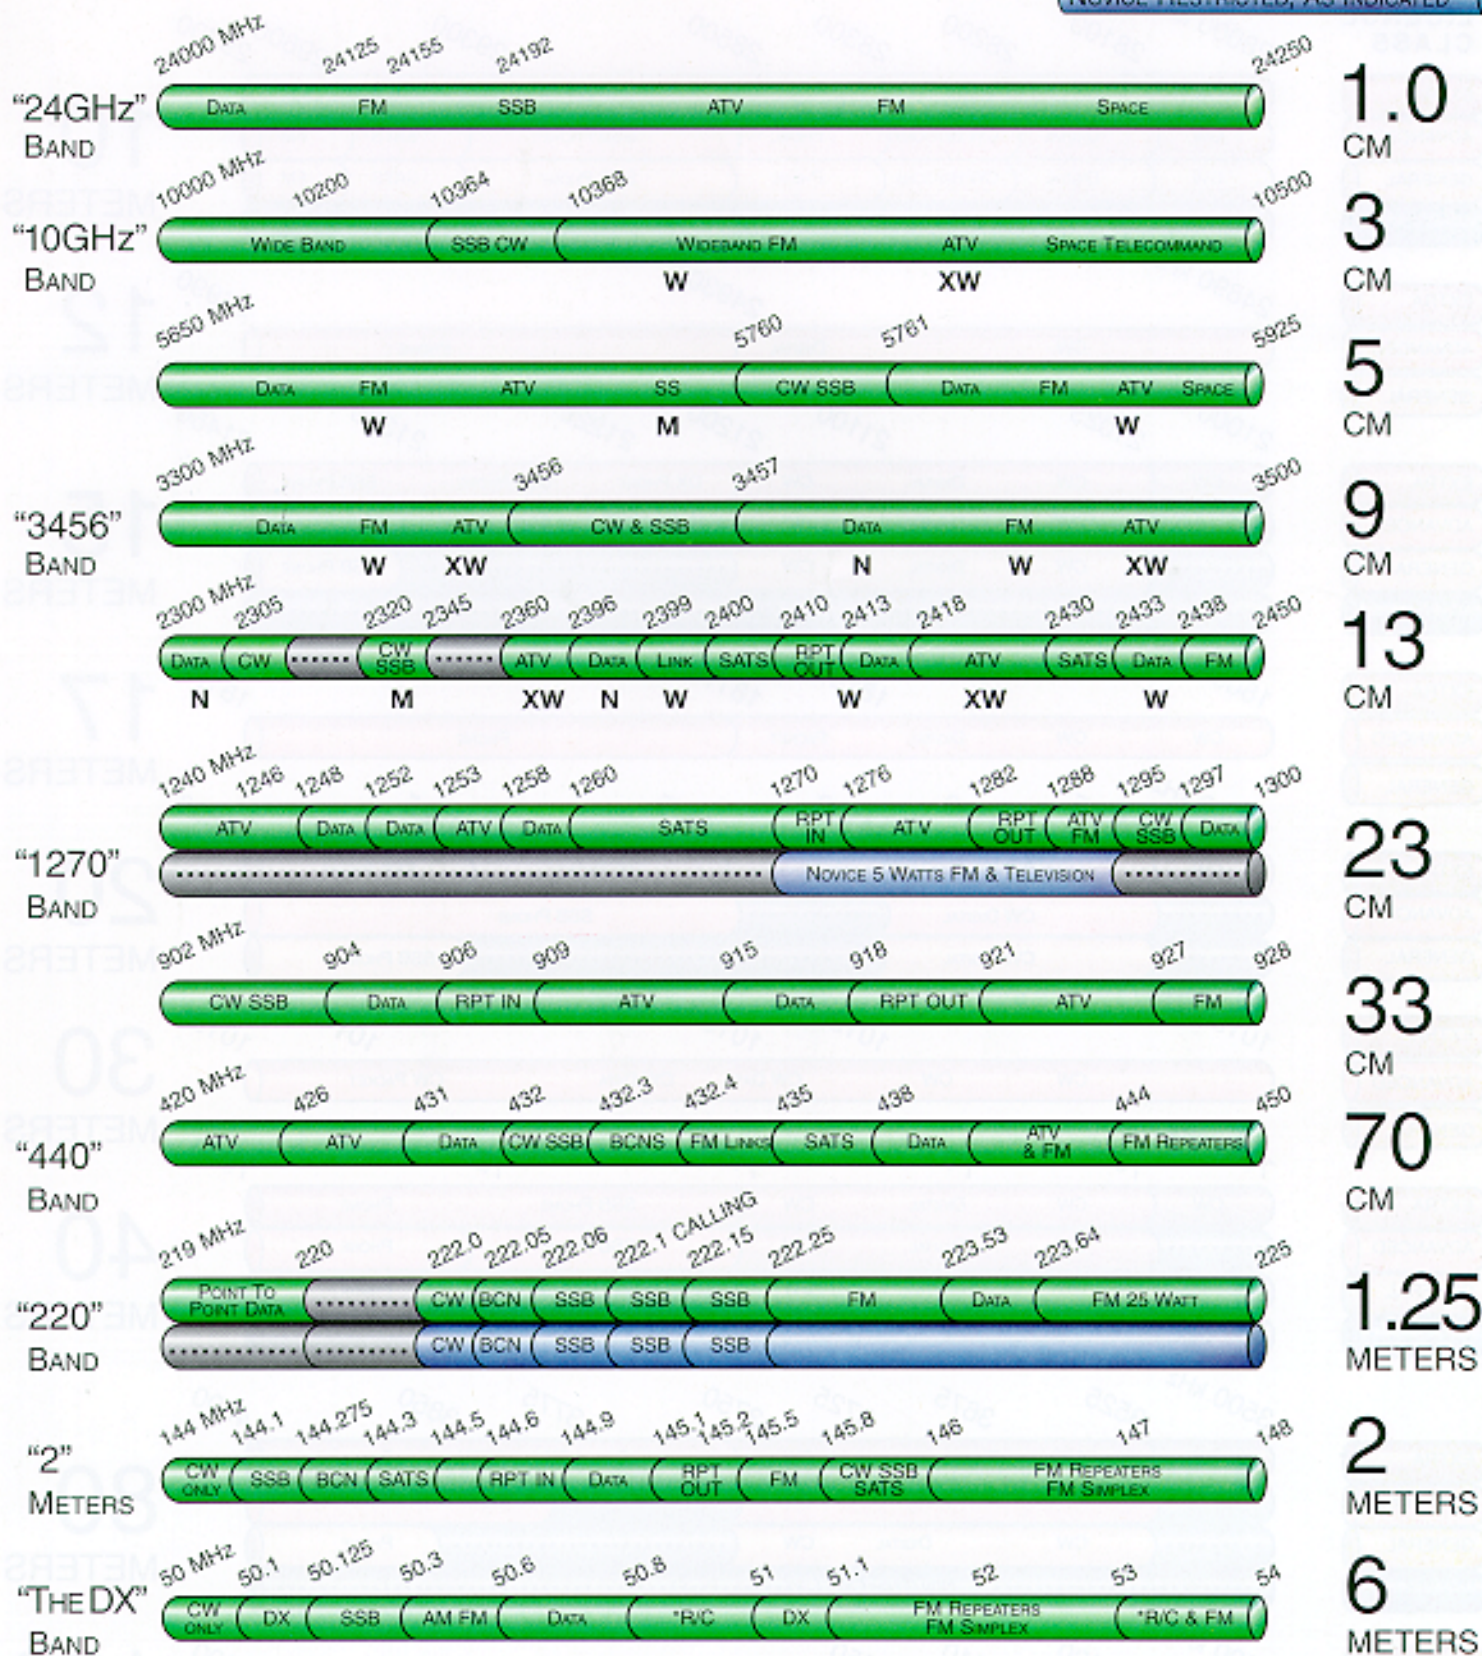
NOVICE RESTRICTED, AS INDICATED

24000 MHz 24125 24155 24192 24250
"24GHz" BAND
DATA FM SSB ATV FM SPACE
1.0 CM

10000 MHz 10200 10364 10368 10500
"10GHz" BAND
WIDE BAND SSB CW WIDEBAND FM ATV SPACE TELECOMMAND
W XW
3 CM

5650 MHz 5760 5761 5925
DATA FM ATV SS CW SSB DATA FM ATV SPACE
W M W
5 CM

3300 MHz 3456 3457 3500
"3456" BAND
DATA FM ATV CW & SSB DATA FM ATV
W XW N W XW
9 CM

2300 MHz 2305 2320 2345 2360 2396 2399 2400 2410 2413 2418 2430 2433 2438 2450
DATA CW CW SSB ATV DATA LINK SATS RPT OUT DATA ATV SATS DATA FM
N M XW N W W XW W
13 CM

1240 MHz 1246 1248 1252 1253 1258 1260 1270 1276 1282 1288 1295 1297 1300
"1270" BAND
ATV DATA DATA ATV DATA SATS RPT IN ATV RPT OUT ATV FM CW SSB DATA
NOVICE 5 WATTS FM & TELEVISION
23 CM

902 MHz 904 906 909 915 918 921 927 928
CW SSB DATA RPT IN ATV DATA RPT OUT ATV FM
33 CM

420 MHz 426 431 432 432.3 432.4 435 438 444 450
"440" BAND
ATV ATV DATA CW SSB BCNS FM LINKS SATS DATA ATV & FM FM REPEATERS
70 CM

219 MHz 220 222.0 222.05 222.06 222.1 CALLING 222.15 222.25 223.53 223.64 225
"220" BAND
POINT TO POINT DATA CW BCN SSB SSB SSB FM DATA FM 25 WATT
CW BCN SSB SSB SSB
1.25 METERS

144 MHz 144.1 144.275 144.3 144.5 144.6 144.9 145.1 145.2 145.5 145.8 146 147 148
"2" METERS
CW ONLY SSB BCN SATS RPT IN DATA RPT OUT FM CW SSB SATS FM REPEATERS FM SIMPLEX
2 METERS

50 MHz 50.1 50.125 50.3 50.6 50.8 51 51.1 52 53 54
"THE DX" BAND
CW ONLY DX SSB AM FM DATA *R/C DX FM REPEATERS FM SIMPLEX *R/C & FM
6 METERS